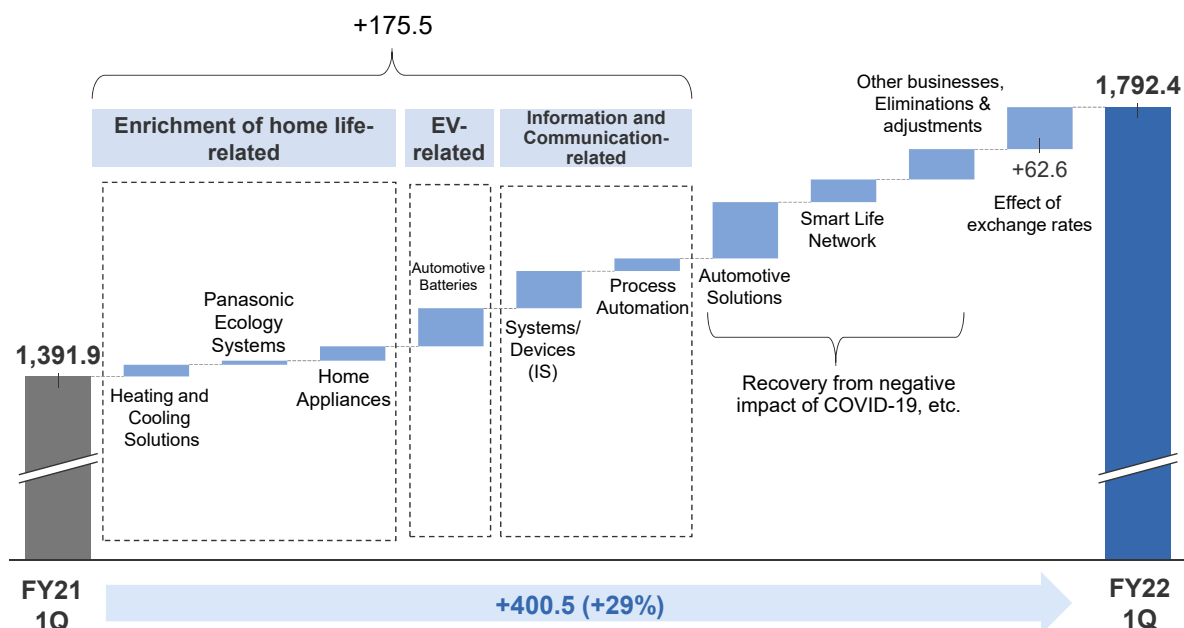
+175.5

Enrichment of home life-related

EV-related

Information and Communication-related

Other businesses, Eliminations & adjustments

1,792.4

+62.6

Effect of exchange rates

Smart Life Network

Automotive Batteries

Automotive Solutions

Process Automation

Panasonic Ecology Systems

Systems/ Devices (IS)

1,391.9

Home Appliances

Heating and Cooling Solutions

Recovery from negative impact of COVID-19, etc.

FY21 1Q

+400.5 (+29%)

FY22 1Q